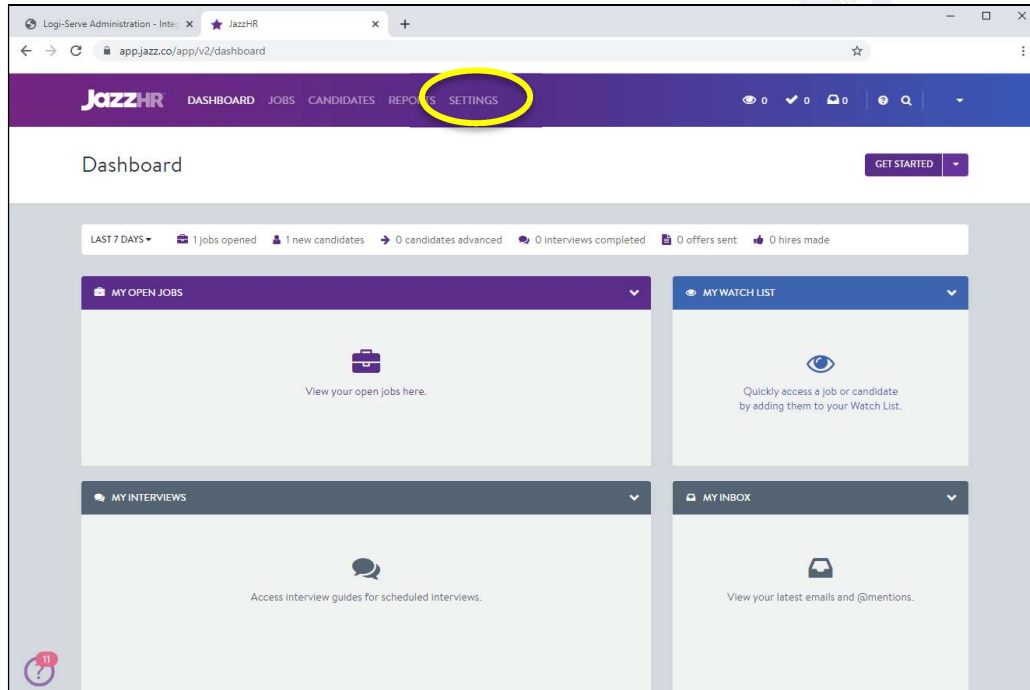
Logi-Serve Administration - Integ ×
JazzHR ×
+
app.jazz.co/app/v2/dashboard

JazzHR DASHBOARD JOBS CANDIDATES REPORTS SETTINGS
0 0 0

Dashboard
GET STARTED

LAST 7 DAYS 1 jobs opened 1 new candidates 0 candidates advanced 0 interviews completed 0 offers sent 0 hires made

MY OPEN JOBS
View your open jobs here.

MY WATCH LIST
Quickly access a job or candidate by adding them to your Watch List.

MY INTERVIEWS
Access interview guides for scheduled interviews.

MY INBOX
View your latest emails and @mentions.

11